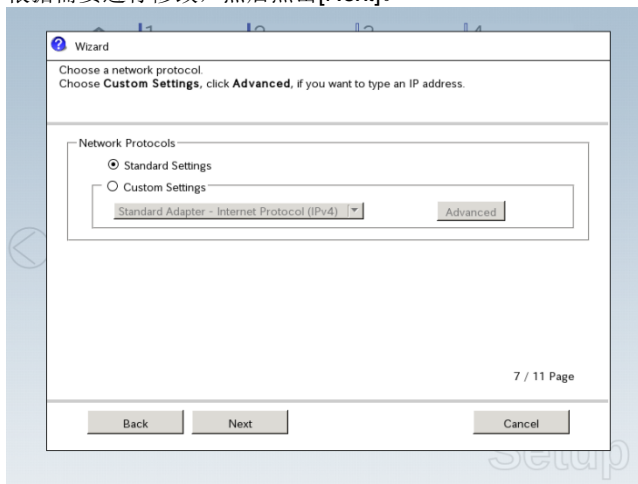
根据需要进行修改，然后点击[Next]。

Wizard

Choose a network protocol.
Choose **Custom Settings**, click **Advanced**, if you want to type an IP address.

Network Protocols

Standard Settings

Custom Settings

Standard Adapter - Internet Protocol (IPv4)

Advanced

7 / 11 Page

Back

Next

Cancel

Setup